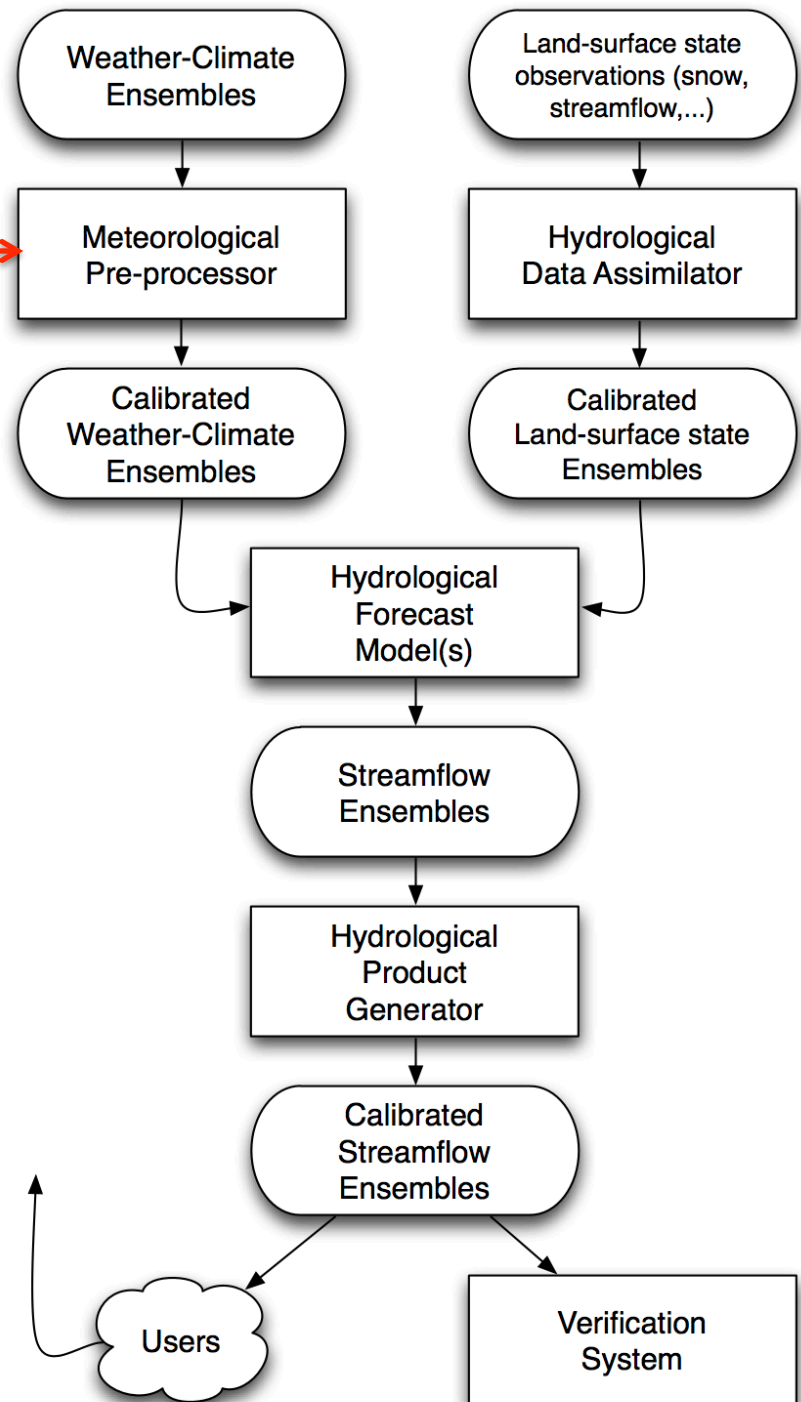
Weather-Climate Ensembles

Land-surface state observations (snow, streamflow,...)

Meteorological Pre-processor

Hydrological Data Assimilator

Calibrated Weather-Climate Ensembles

Calibrated Land-surface state Ensembles

Hydrological Forecast Model(s)

Streamflow Ensembles

Hydrological Product Generator

Calibrated Streamflow Ensembles

Users

Verification System